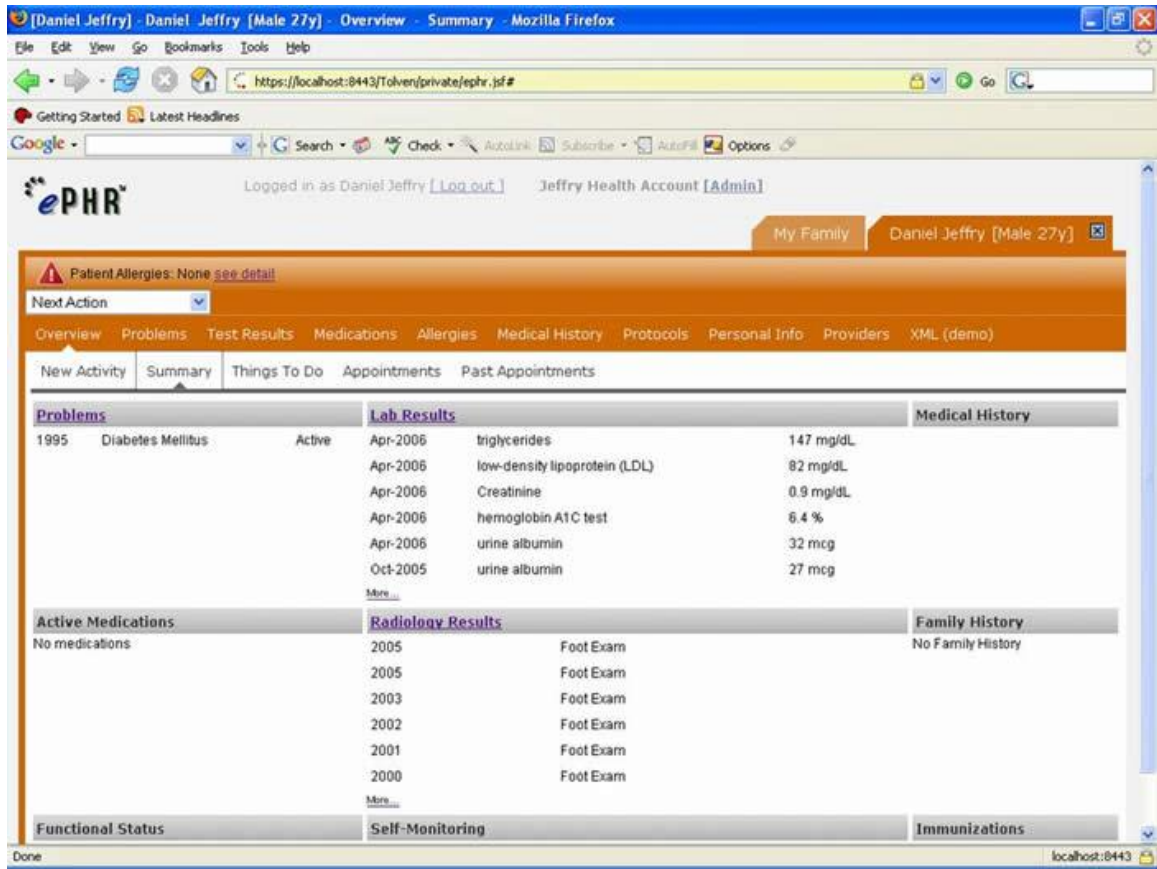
[Daniel Jeffry] - Daniel Jeffry [Male 27y] - Overview - Summary - Mozilla Firefox

File Edit View Go Bookmarks Tools Help

https://localhost:8443/Tolven/private/ephr.jsf#

Go

Getting Started Latest Headlines

Google Search Check AutoLink Subscribe AutoFill Options

ePHR

Logged in as Daniel Jeffry [ Log out ]

Jeffry Health Account [Admin]

My Family

Daniel Jeffry [Male 27y]

Patient Allergies: None see detail

Next Action

Overview Problems Test Results Medications Allergies Medical History Protocols Personal Info Providers XML (demo)

New Activity Summary Things To Do Appointments Past Appointments

Problems

1995 Diabetes Mellitus Active

Lab Results

| | | |
|---|---|---|
| Apr-2006 | triglycerides | 147 mg/dL |
| Apr-2006 | low-density lipoprotein (LDL) | 82 mg/dL |
| Apr-2006 | Creatinine | 0.9 mg/dL |
| Apr-2006 | hemoglobin A1C test | 6.4 % |
| Apr-2006 | urine albumin | 32 mcg |
| Oct-2005 | urine albumin | 27 mcg |

More...

Medical History

Active Medications

No medications

Radiology Results

| | |
|---|---|
| 2005 | Foot Exam |
| 2005 | Foot Exam |
| 2003 | Foot Exam |
| 2002 | Foot Exam |
| 2001 | Foot Exam |
| 2000 | Foot Exam |

More...

Family History

No Family History

Functional Status

Self-Monitoring

Immunizations

Done

localhost:8443